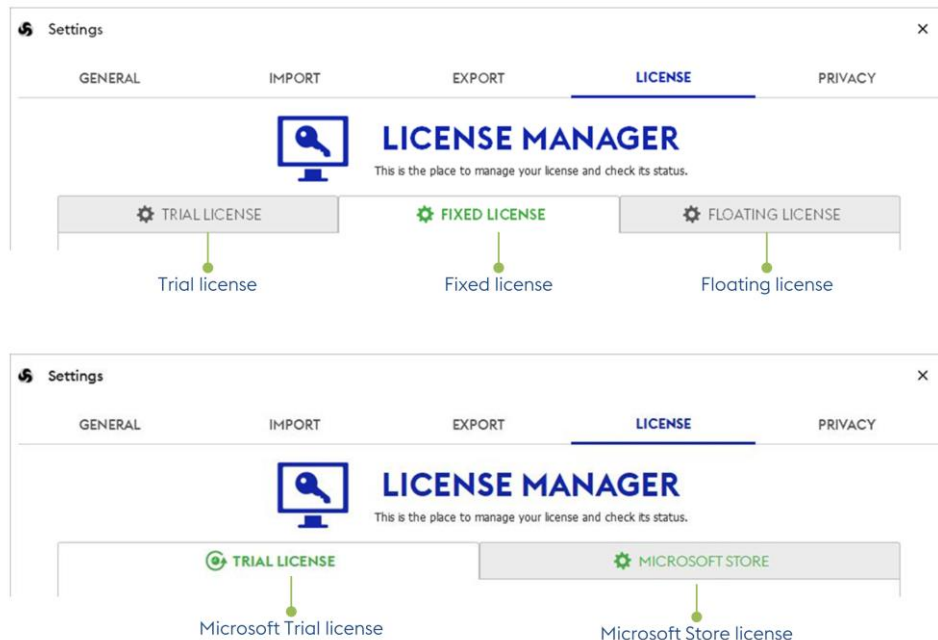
Settings ×

GENERAL IMPORT EXPORT LICENSE PRIVACY

LICENSE MANAGER
This is the place to manage your license and check its status.

TRIAL LICENSE FIXED LICENSE FLOATING LICENSE

Trial license Fixed license Floating license

Settings ×

GENERAL IMPORT EXPORT LICENSE PRIVACY

LICENSE MANAGER
This is the place to manage your license and check its status.

TRIAL LICENSE MICROSOFT STORE

Microsoft Trial license Microsoft Store license